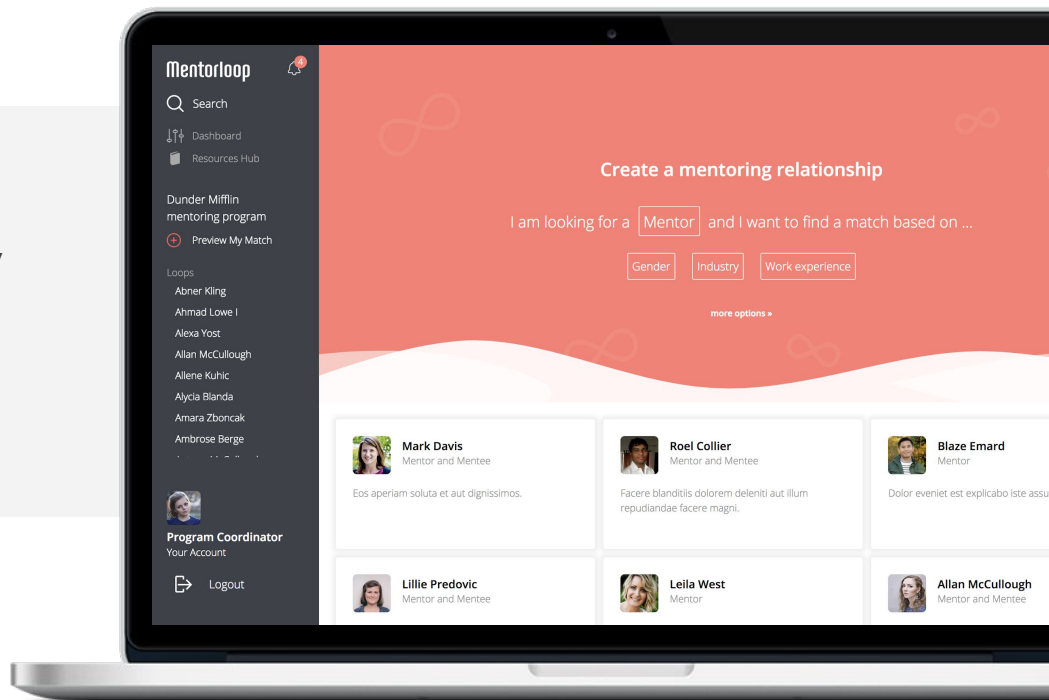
Mentorloop

4

Search

Dashboard

Resources Hub

Dunder Mifflin mentoring program

Preview My Match

Loops

Abner Kling

Ahmad Lowe I

Alexa Yost

Allan McCullough

Allene Kuhic

Alycia Blanda

Amara Zboncak

Ambrose Berge

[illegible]

Program Coordinator

Your Account

Logout

Create a mentoring relationship

I am looking for a Mentor and I want to find a match based on ...

Gender

Industry

Work experience

more options »

Mark Davis

Mentor and Mentee

Eos aperiam soluta et aut dignissimos.

Roel Collier

Mentor and Mentee

Facere blanditiis dolorem deleniti aut illum repudiandae facere magni.

Blaze Emard

Mentor

Dolor eveniet est explicabo iste assu

Lillie Predovic

Mentor and Mentee

Leila West

Mentor

Allan McCullough

Mentor and Mentee